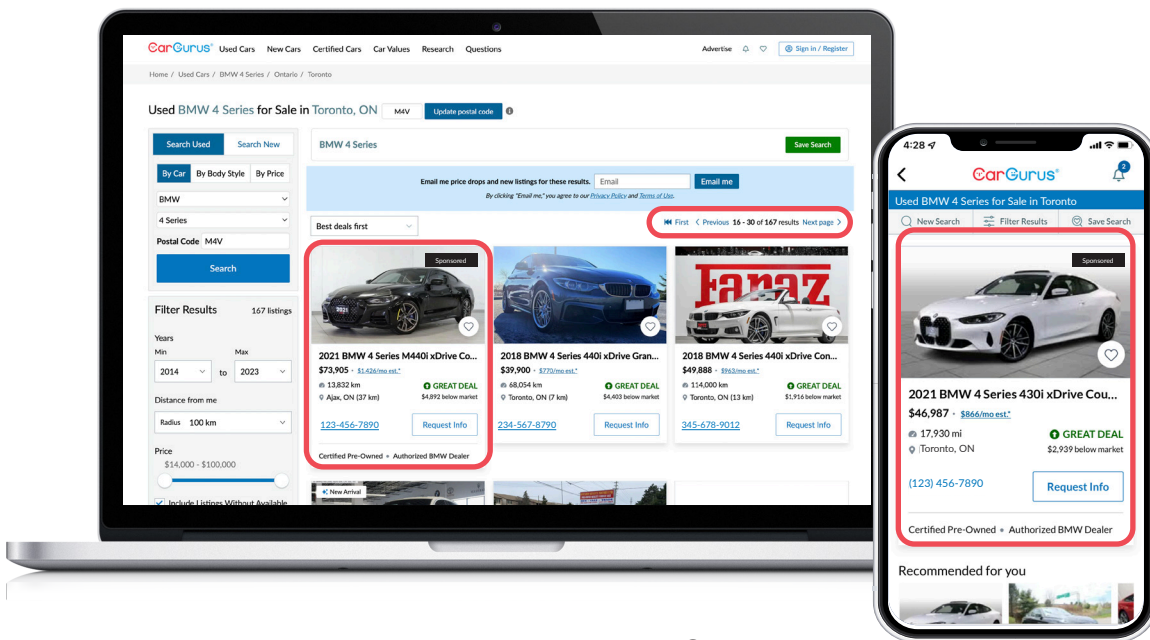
CarGurus Used Cars New Cars Certified Cars Car Values Research Questions Advertise Sign in / Register

Home / Used Cars / BMW 4 Series / Ontario / Toronto

Used BMW 4 Series for Sale in Toronto, ON M4V Update postal code

Search Used Search New

By Car By Body Style By Price

BMW

4 Series

Postal Code M4V

Search

Filter Results 167 listings

Years

Min Max

2014 to 2023

Distance from me

Radius 100 km

Price

$14,000 - $100,000

Include Listings Without Available

BMW 4 Series Save Search

Email me price drops and new listings for these results. Email Email me

By clicking "Email me," you agree to our Privacy Policy and Terms of Use.

Best deals first

First Previous 16 - 30 of 167 results Next page

Sponsored

2021 BMW 4 Series M440i xDrive Co...
$73,905 · $1,426/mo est.*
13,832 km
Ajax, ON (37 km)
GREAT DEAL
$4,892 below market
123-456-7890 Request Info
Certified Pre-Owned • Authorized BMW Dealer

2018 BMW 4 Series 440i xDrive Gran...
$39,900 · $770/mo est.*
68,054 km
Toronto, ON (7 km)
GREAT DEAL
$4,403 below market
234-567-8790 Request Info

Fanaz

2018 BMW 4 Series 440i xDrive Con...
$49,888 · $963/mo est.*
114,000 km
Toronto, ON (13 km)
GREAT DEAL
$1,916 below market
345-678-9012 Request Info

New Arrival

4:28
CarGurus 2
Used BMW 4 Series for Sale in Toronto
New Search Filter Results Save Search

Sponsored

2021 BMW 4 Series 430i xDrive Cou...
$46,987 · $866/mo est.*
17,930 mi
Toronto, ON
GREAT DEAL
$2,939 below market
(123) 456-7890 Request Info
Certified Pre-Owned • Authorized BMW Dealer

Recommended for you